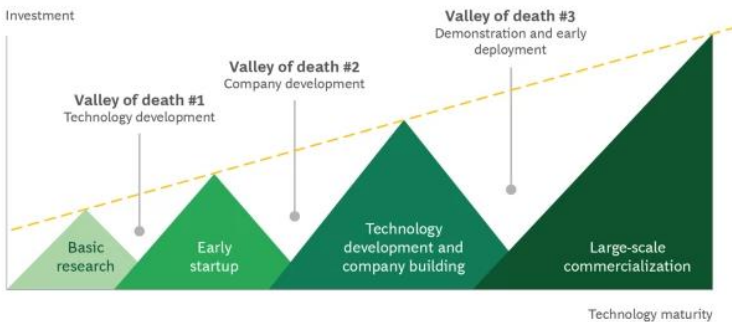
Investment

Valley of death #3
Demonstration and early deployment

Valley of death #2
Company development

Valley of death #1
Technology development

Basic research

Early startup

Technology development and company building

Large-scale commercialization

Technology maturity